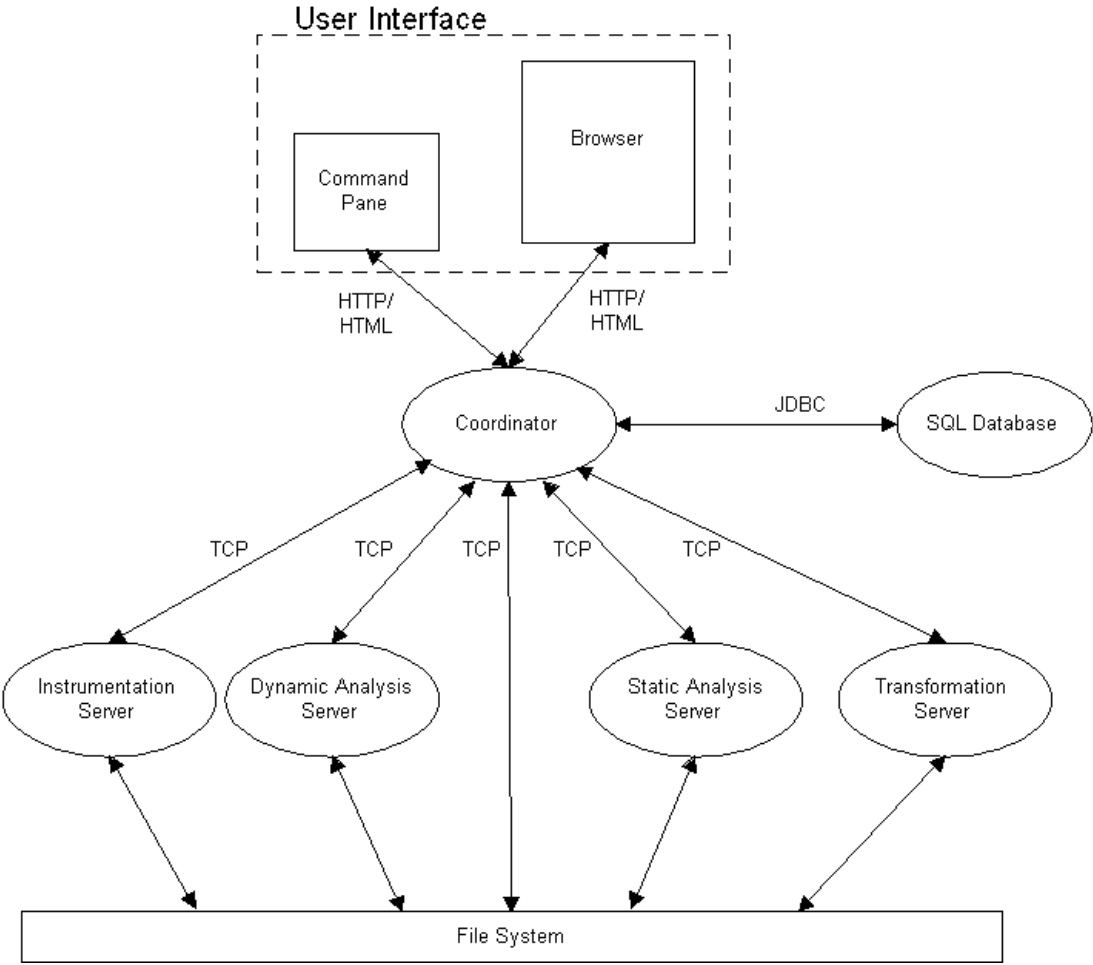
User Interface

Command Pane

Browser

HTTP/ HTML

HTTP/ HTML

Coordinator

JDBC

SQL Database

TCP

TCP

TCP

TCP

TCP

Instrumentation Server

Dynamic Analysis Server

Static Analysis Server

Transformation Server

File System